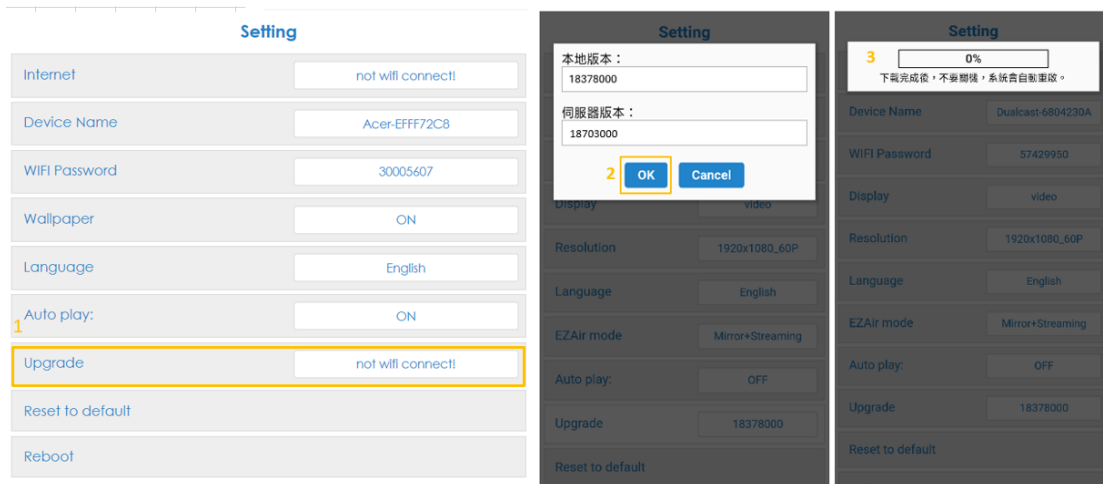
Setting

| | |
|---|---|
| Internet | not wifi connect! |
| Device Name | Acer-EFFF72C8 |
| WIFI Password | 30005607 |
| Wallpaper | ON |
| Language | English |
| Auto play: | ON |
| Upgrade | not wifi connect! |
| Reset to default | |
| Reboot | |

1

Setting

本地版本：
18378000
伺服器版本：
18703000

2 OK Cancel

| | |
|---|---|
| Display | video |
| Resolution | 1920x1080_60P |
| Language | English |
| EZAir mode | Mirror+Streaming |
| Auto play: | OFF |
| Upgrade | 18378000 |
| Reset to default | |

Setting

3 0%
下載完成後，不要關機，系統會自動重啟。

| | |
|---|---|
| Device Name | Dualcast-6804230A |
| WIFI Password | 57429950 |
| Display | video |
| Resolution | 1920x1080_60P |
| Language | English |
| EZAir mode | Mirror+Streaming |
| Auto play: | OFF |
| Upgrade | 18378000 |
| Reset to default | |